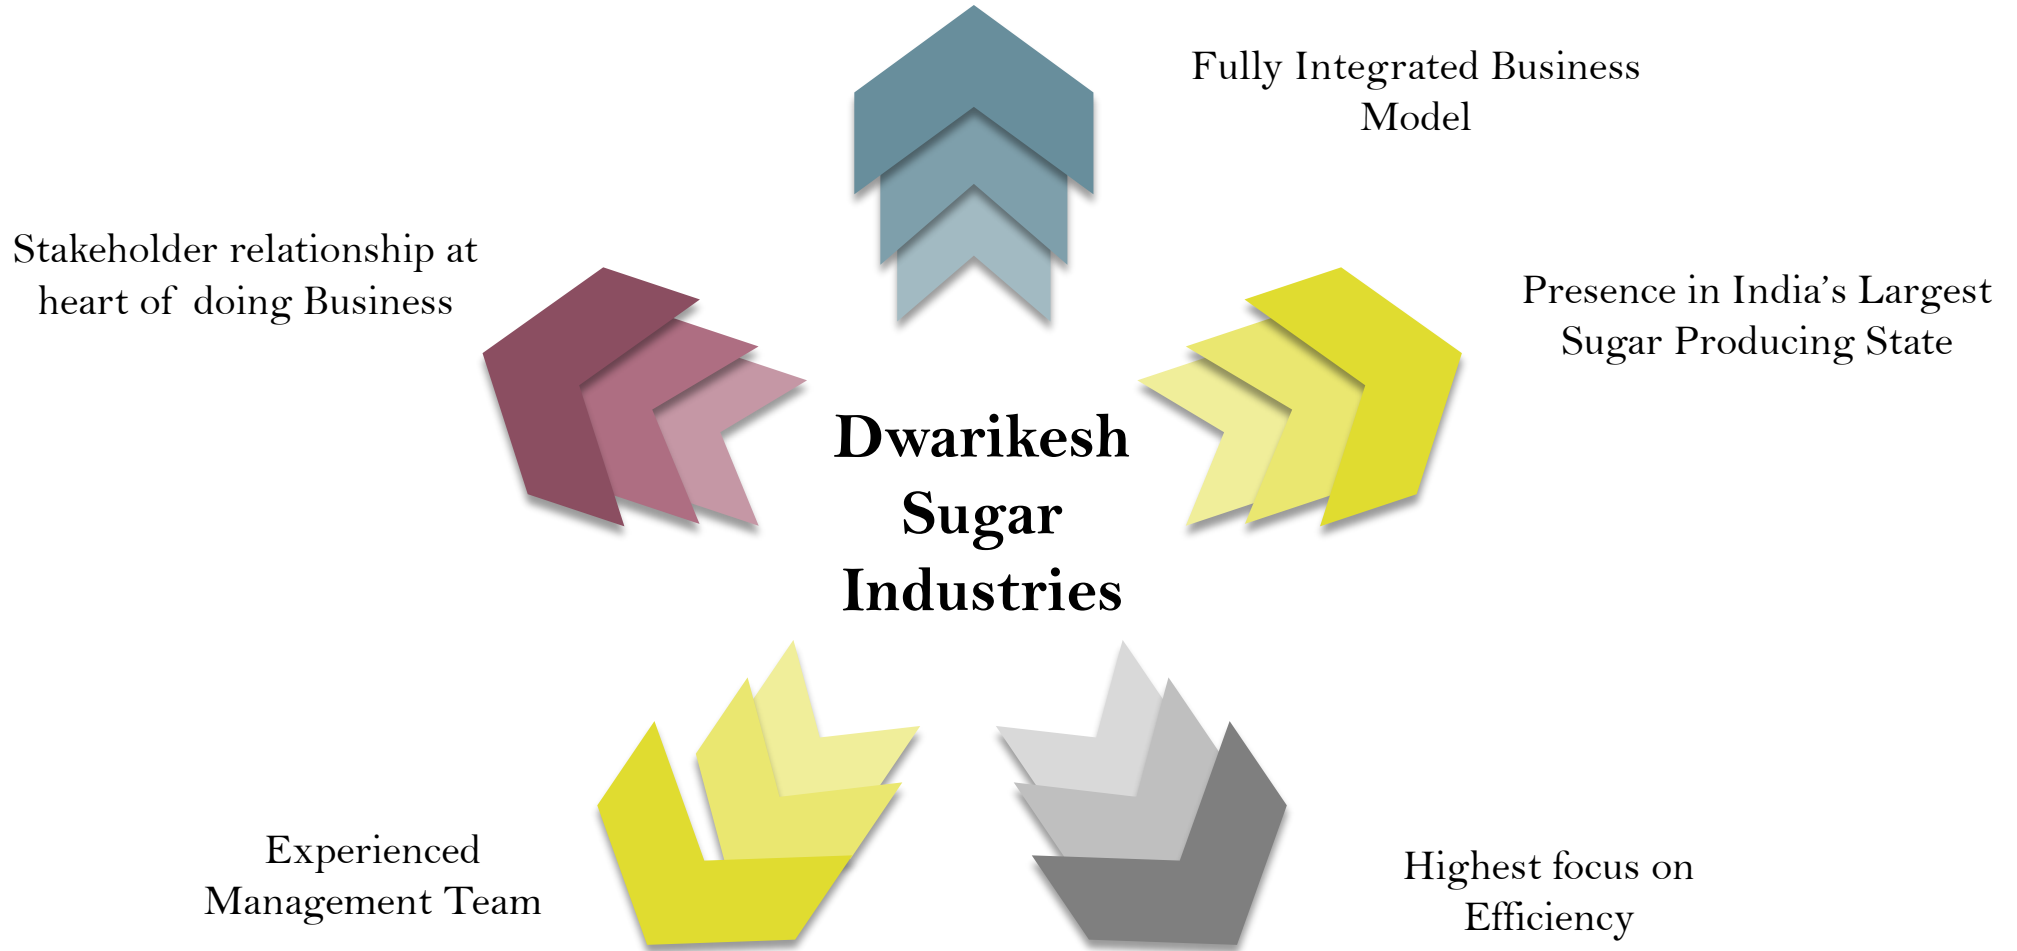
Fully Integrated Business Model

Stakeholder relationship at heart of doing Business

Presence in India's Largest Sugar Producing State

Dwarikesh Sugar Industries

Experienced Management Team

Highest focus on Efficiency